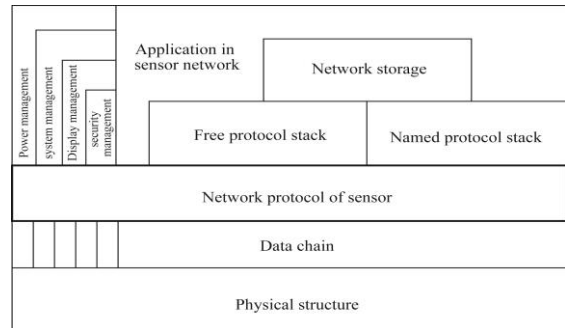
Power management

system management

Display management

security management

Application in sensor network

Network storage

Free protocol stack

Named protocol stack

Network protocol of sensor

Data chain

Physical structure